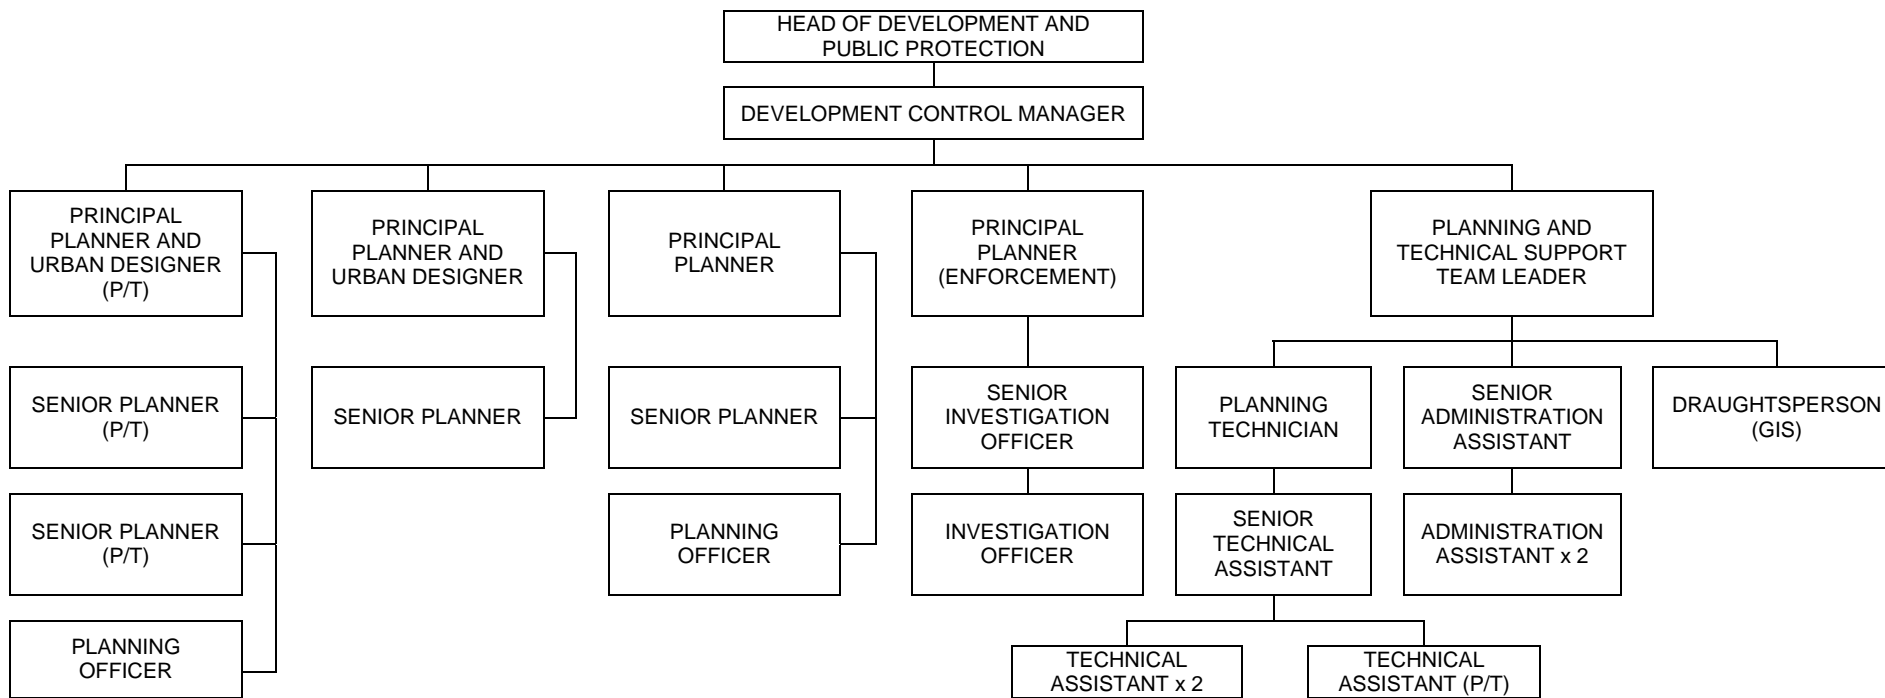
HEAD OF DEVELOPMENT AND PUBLIC PROTECTION

DEVELOPMENT CONTROL MANAGER

PRINCIPAL PLANNER AND URBAN DESIGNER (P/T)

SENIOR PLANNER (P/T)

SENIOR PLANNER (P/T)

PLANNING OFFICER

PRINCIPAL PLANNER AND URBAN DESIGNER

SENIOR PLANNER

PRINCIPAL PLANNER

SENIOR PLANNER

PLANNING OFFICER

PRINCIPAL PLANNER (ENFORCEMENT)

SENIOR INVESTIGATION OFFICER

INVESTIGATION OFFICER

PLANNING AND TECHNICAL SUPPORT TEAM LEADER

PLANNING TECHNICIAN

SENIOR TECHNICAL ASSISTANT

TECHNICAL ASSISTANT x 2

TECHNICAL ASSISTANT (P/T)

SENIOR ADMINISTRATION ASSISTANT

ADMINISTRATION ASSISTANT x 2

DRAUGHTSPERSON (GIS)